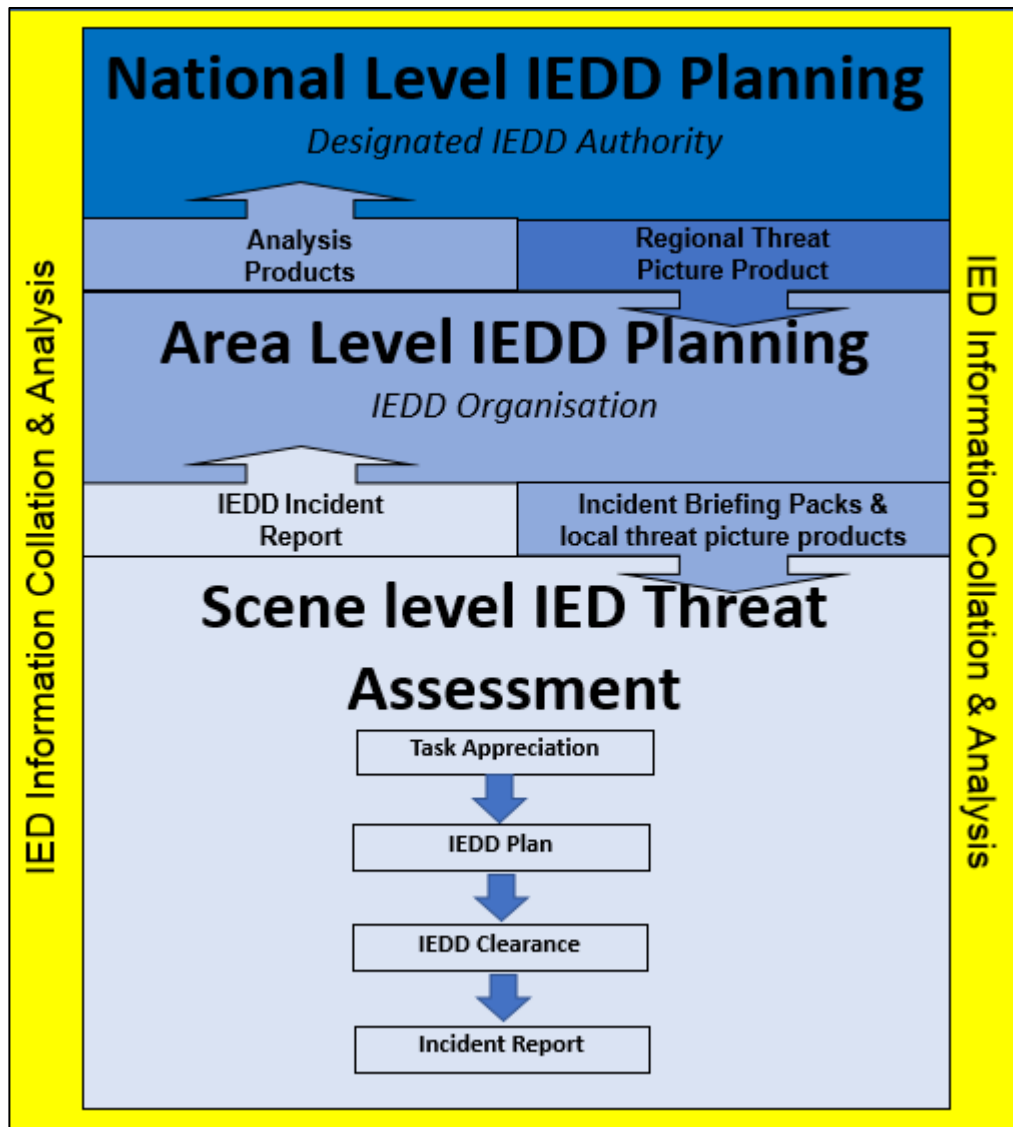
IED Information Collation & Analysis

National Level IEDD Planning
*Designated IEDD Authority*

Analysis Products

Regional Threat Picture Product

Area Level IEDD Planning
*IEDD Organisation*

IEDD Incident Report

Incident Briefing Packs & local threat picture products

Scene level IED Threat Assessment

Task Appreciation

IEDD Plan

IEDD Clearance

Incident Report

IED Information Collation & Analysis